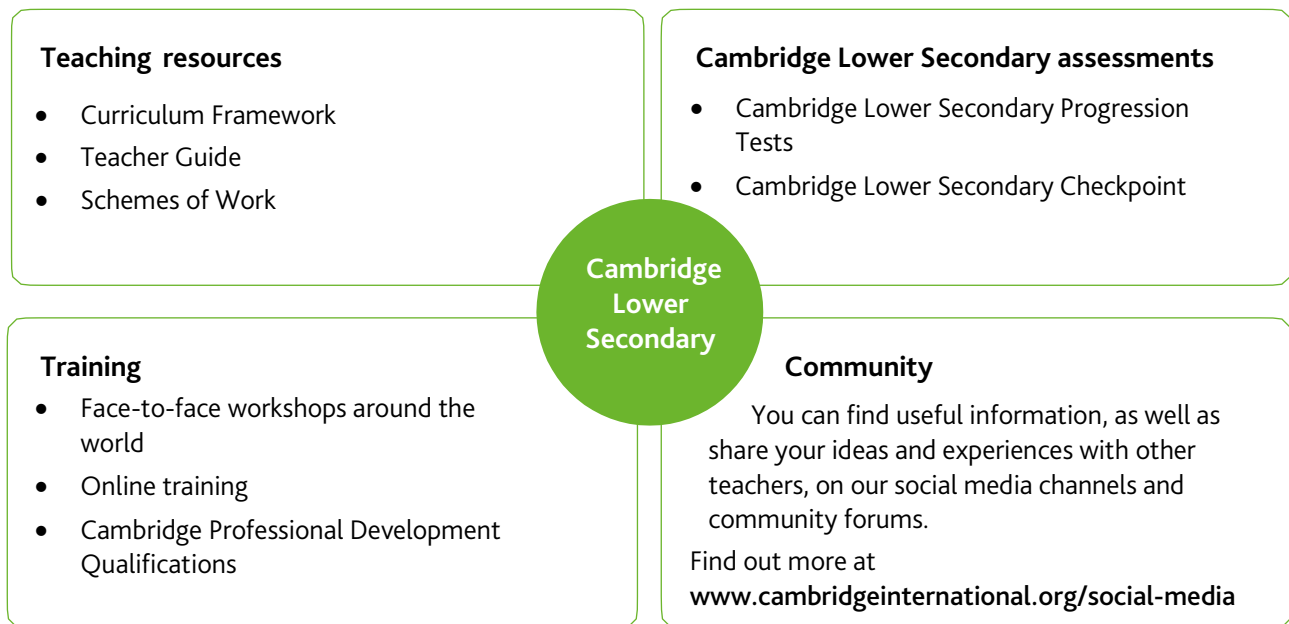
Teaching resources

- Curriculum Framework
- Teacher Guide
- Schemes of Work

Cambridge Lower Secondary assessments

- Cambridge Lower Secondary Progression Tests
- Cambridge Lower Secondary Checkpoint

Cambridge Lower Secondary

Training

- Face-to-face workshops around the world
- Online training
- Cambridge Professional Development Qualifications

Community

You can find useful information, as well as share your ideas and experiences with other teachers, on our social media channels and community forums.

Find out more at
www.cambridgeinternational.org/social-media